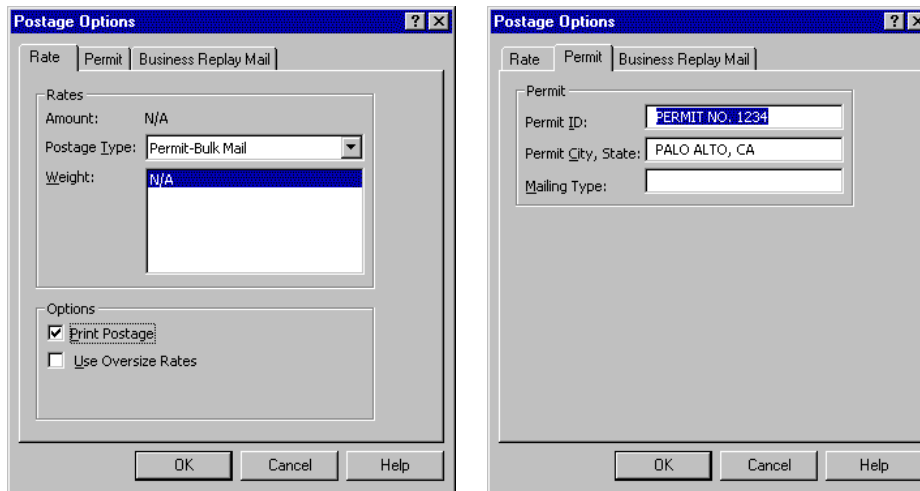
Postage Options
? ×
Rate | Permit | Business Replay Mail

Rates
Amount: N/A
Postage Type: Permit-Bulk Mail
Weight: N/A

Options
☑ Print Postage
☐ Use Oversize Rates

OK | Cancel | Help

Postage Options
? ×
Rate | Permit | Business Replay Mail

Permit
Permit ID: PERMIT NO. 1234
Permit City, State: PALO ALTO, CA
Mailing Type:

OK | Cancel | Help